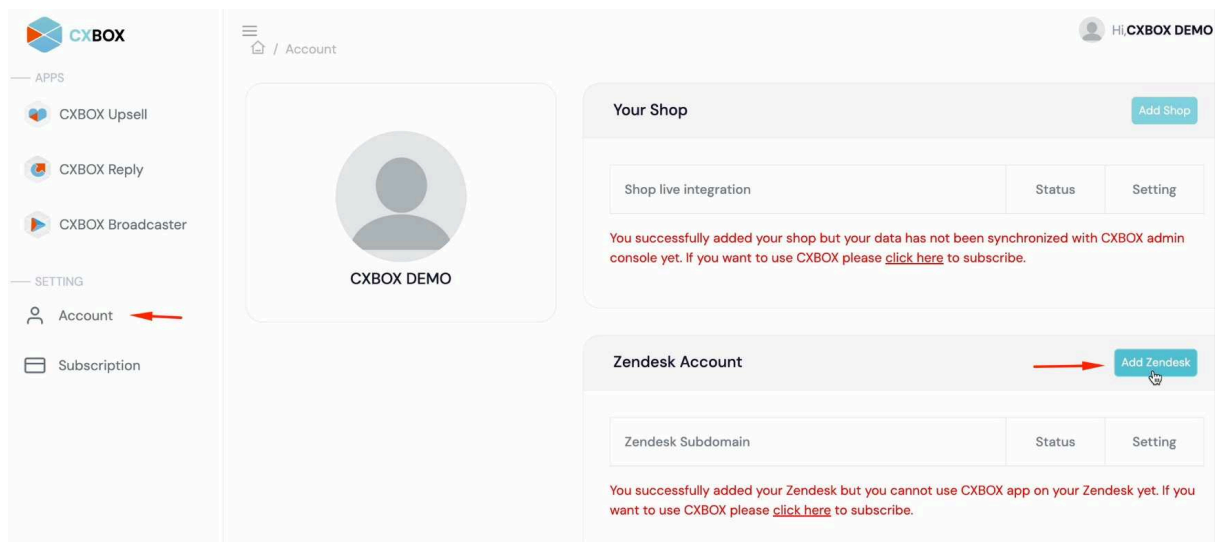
CXBOX

APPS

CXBOX Upsell

CXBOX Reply

CXBOX Broadcaster

SETTING

Account

Subscription

/ Account

Hi,CXBOX DEMO

CXBOX DEMO

Your Shop

Add Shop

| Shop live integration | Status | Setting |
|---|---|---|

You successfully added your shop but your data has not been synchronized with CXBOX admin console yet. If you want to use CXBOX please click here to subscribe.

Zendesk Account

Add Zendesk

| Zendesk Subdomain | Status | Setting |
|---|---|---|

You successfully added your Zendesk but you cannot use CXBOX app on your Zendesk yet. If you want to use CXBOX please click here to subscribe.